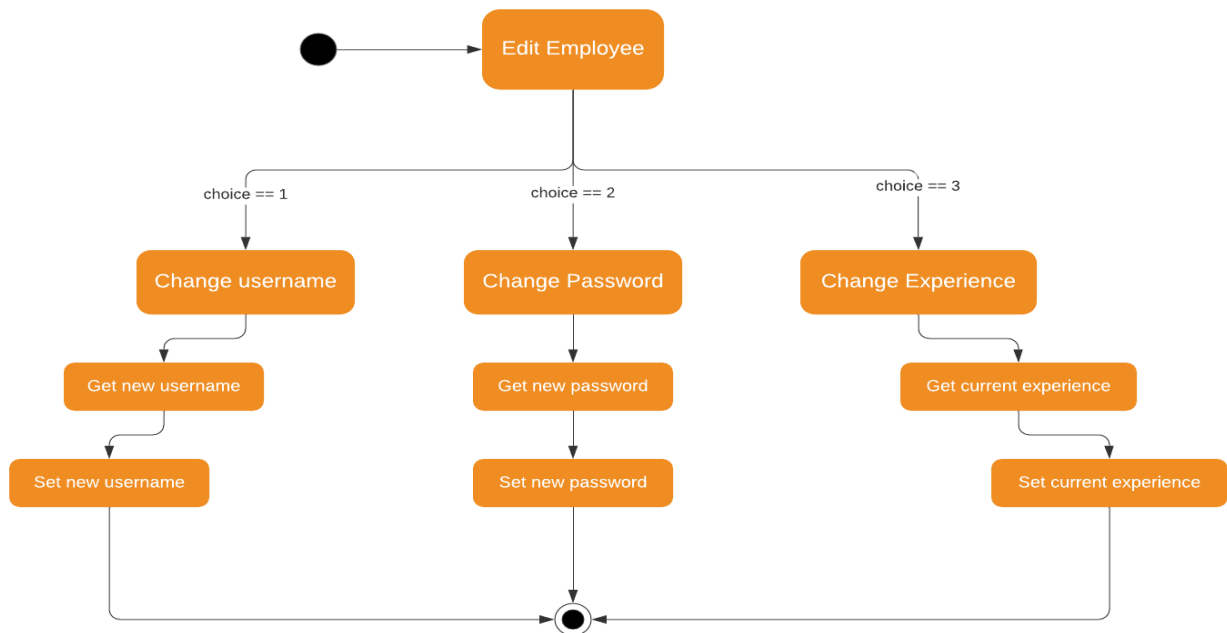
Edit Employee

choice == 1

choice == 2

choice == 3

Change username

Change Password

Change Experience

Get new username

Get new password

Get current experience

Set new username

Set new password

Set current experience